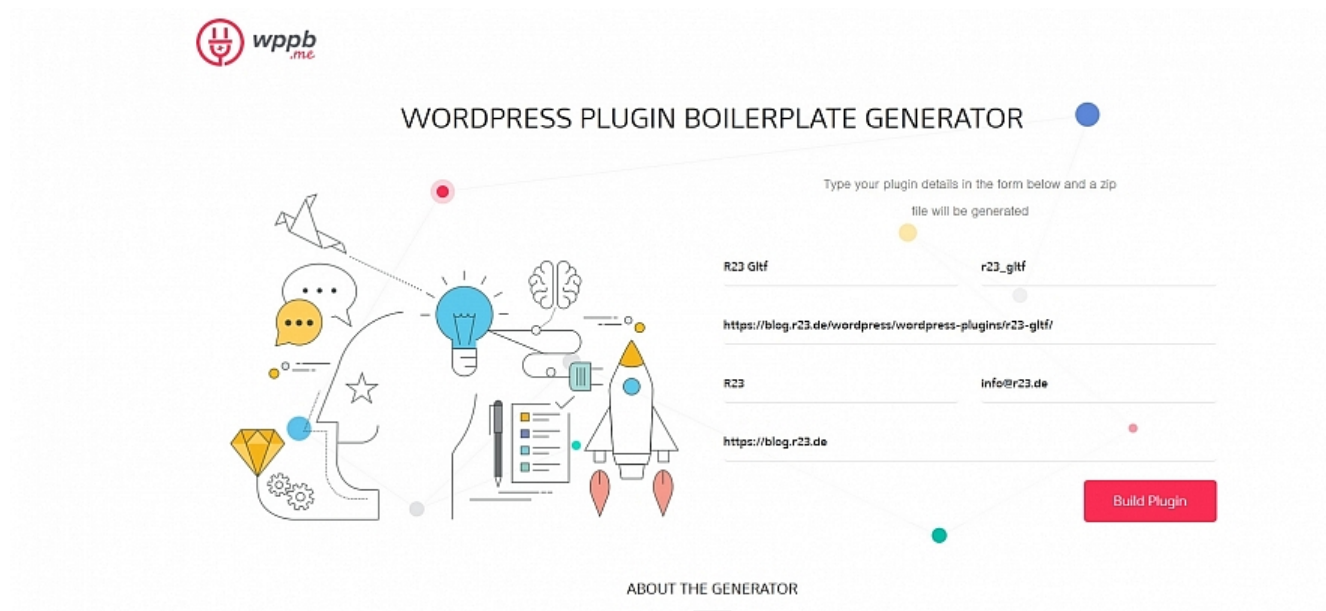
wppb
.me

WORDPRESS PLUGIN BOILERPLATE GENERATOR

Type your plugin details in the form below and a zip file will be generated

R23 Gltf

r23_gltf

https://blog.r23.de/wordpress/wordpress-plugins/r23-gltf/

R23

info@r23.de

https://blog.r23.de

Build Plugin

ABOUT THE GENERATOR